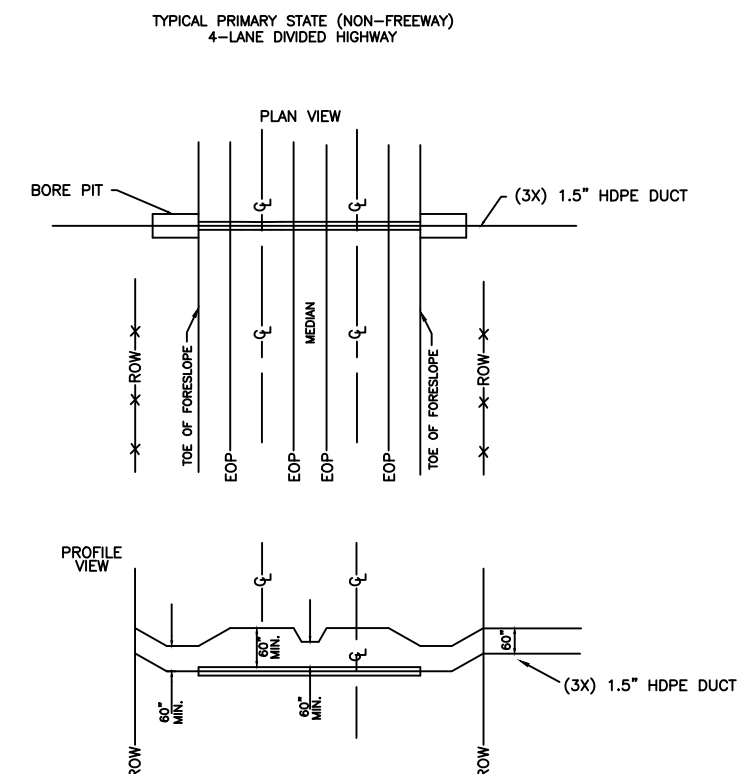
TYPICAL PRIMARY STATE (NON-FREEWAY)
4-LANE DIVIDED HIGHWAY

PLAN VIEW

BORE PIT

(3X) 1.5" HDPE DUCT

℄

℄

℄

MEDIAN

℄

ROW

TOE OF FORESLOPE

EOP

EOP

EOP

EOP

TOE OF FORESLOPE

ROW

PROFILE VIEW

℄

℄

℄

60" MIN.

60"

(3X) 1.5" HDPE DUCT

60" MIN.

60" MIN.

ROW

ROW